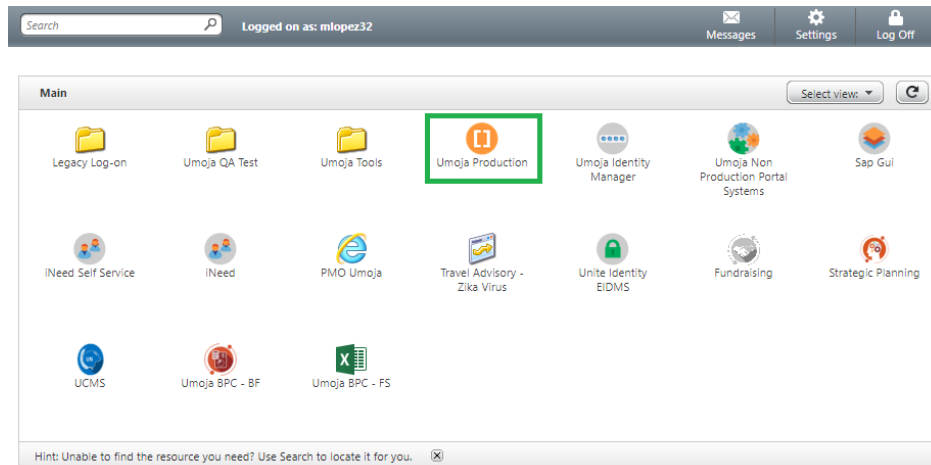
Search

Logged on as: mlopez32

Messages

Settings

Log Off

Main

Select view:

Legacy Log-on

Umoja QA Test

Umoja Tools

Umoja Production

Umoja Identity Manager

Umoja Non Production Portal Systems

Sap Gui

iNeed Self Service

iNeed

PMO Umoja

Travel Advisory - Zika Virus

Unite Identity EIDMS

Fundraising

Strategic Planning

UCMS

Umoja BPC - BF

Umoja BPC - FS

Hint: Unable to find the resource you need? Use Search to locate it for you.